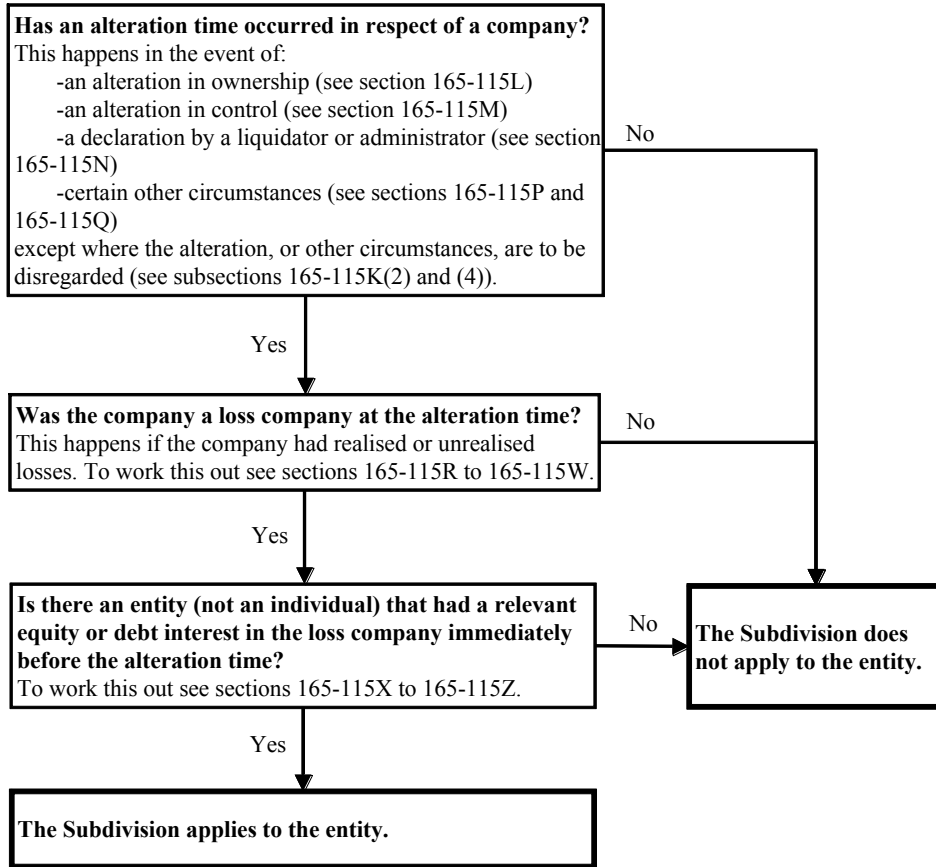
**Has an alteration time occurred in respect of a company?**
This happens in the event of:
-an alteration in ownership (see section 165-115L)
-an alteration in control (see section 165-115M)
-a declaration by a liquidator or administrator (see section 165-115N)
-certain other circumstances (see sections 165-115P and 165-115Q)
except where the alteration, or other circumstances, are to be disregarded (see subsections 165-115K(2) and (4)).

No

Yes

**Was the company a loss company at the alteration time?**
This happens if the company had realised or unrealised losses. To work this out see sections 165-115R to 165-115W.

No

Yes

**Is there an entity (not an individual) that had a relevant equity or debt interest in the loss company immediately before the alteration time?**
To work this out see sections 165-115X to 165-115Z.

No

**The Subdivision does not apply to the entity.**

Yes

**The Subdivision applies to the entity.**